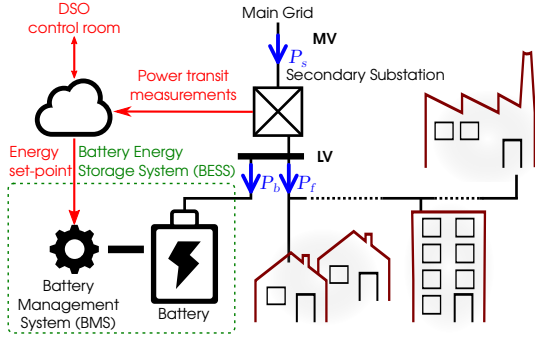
DSO
control room

Main Grid

MV

$P_s$

Power transit
measurements

Secondary Substation

Energy
set-point

Battery Energy
Storage System (BESS)

LV

$P_b$

$P_f$

Battery
Management
System (BMS)

Battery